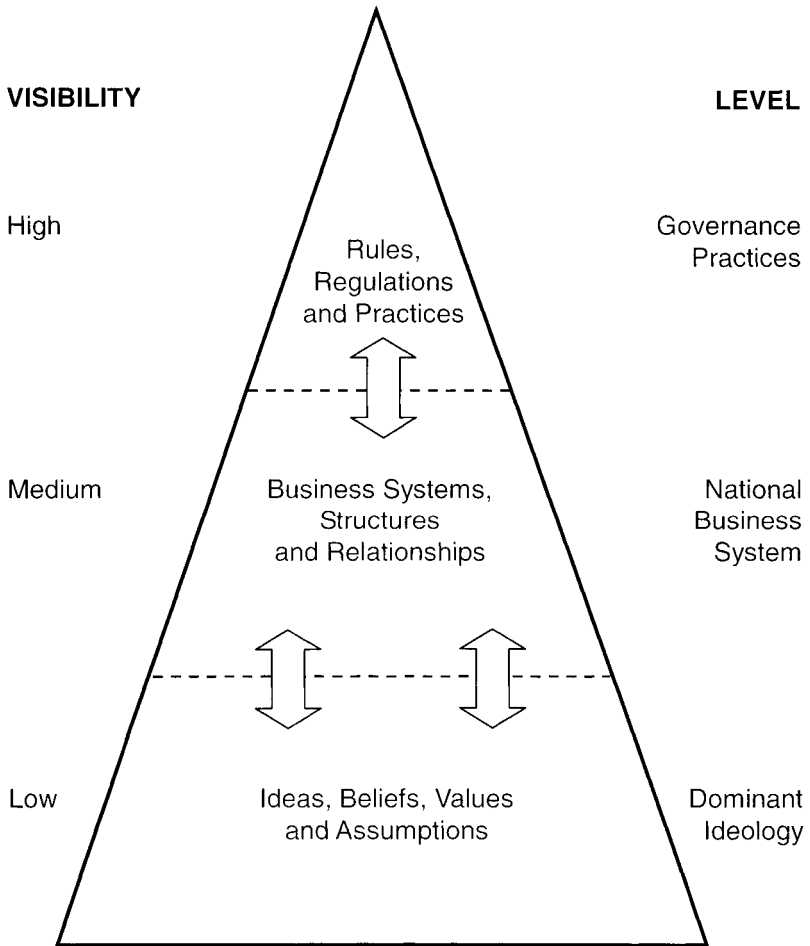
VISIBILITY

LEVEL

High

Rules, Regulations and Practices

Governance Practices

Medium

Business Systems, Structures and Relationships

National Business System

Low

Ideas, Beliefs, Values and Assumptions

Dominant Ideology